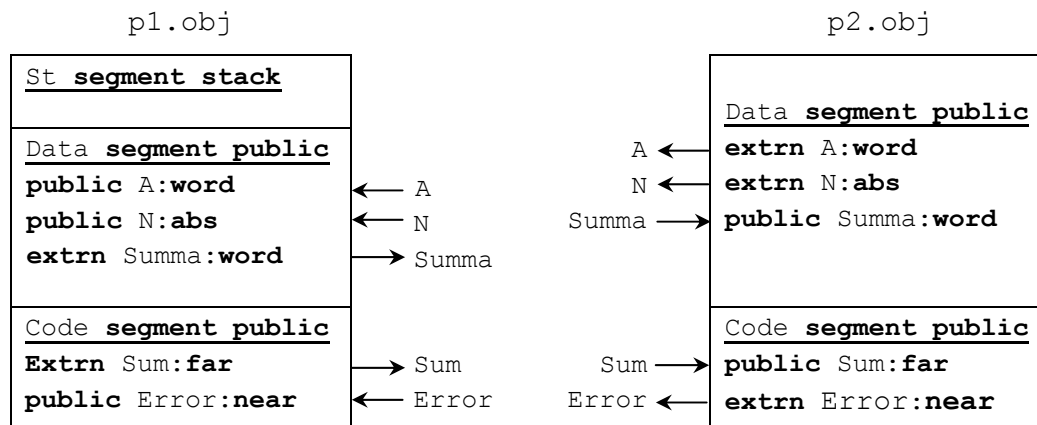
p1.obj

St **segment stack**

Data **segment public**
**public** A:**word**
**public** N:**abs**
**extrn** Summa:**word**

Code **segment public**
**Extrn** Sum:**far**
**public** Error:**near**

A
N
Summa
Sum
Error

p2.obj

A
N
Summa

Data **segment public**
**extrn** A:**word**
**extrn** N:**abs**
**public** Summa:**word**

Sum
Error

Code **segment public**
**public** Sum:**far**
**extrn** Error:**near**